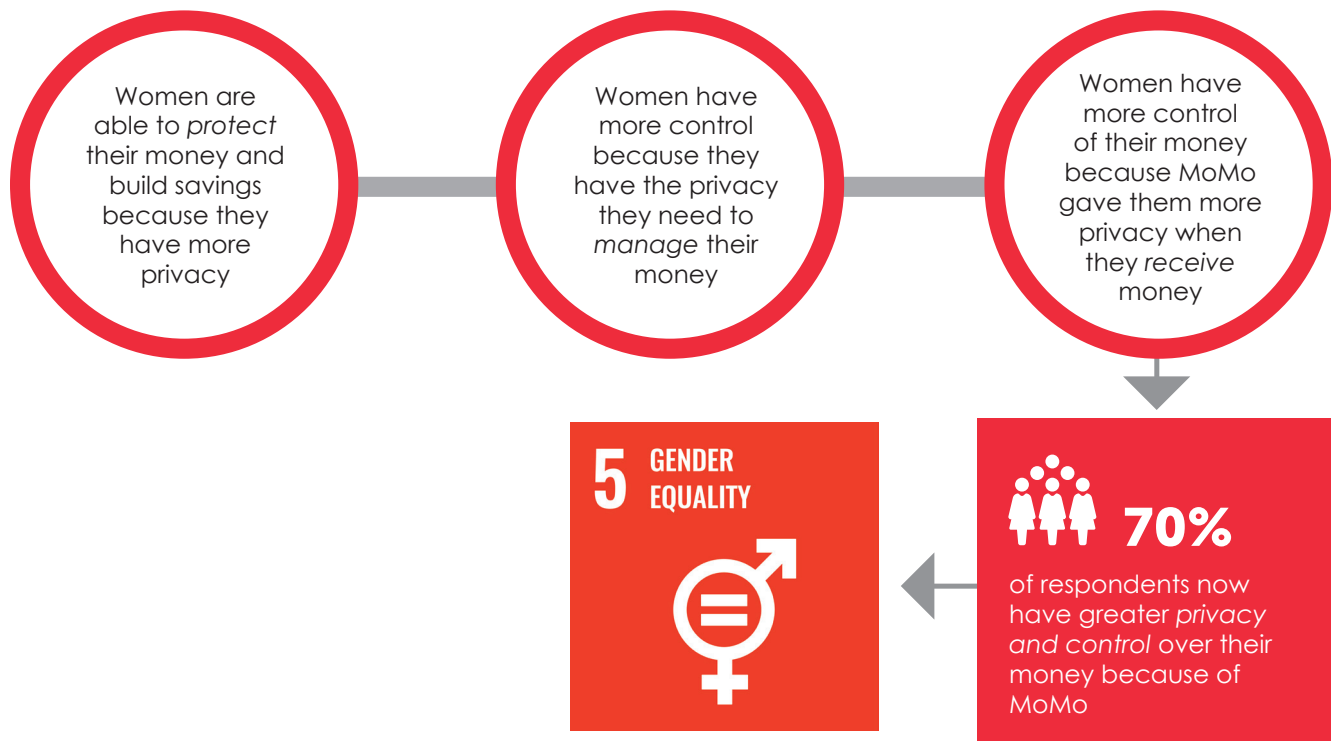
Women are able to protect their money and build savings because they have more privacy

Women have more control because they have the privacy they need to manage their money

Women have more control of their money because MoMo gave them more privacy when they receive money

5 GENDER EQUALITY

70%

of respondents now have greater privacy and control over their money because of MoMo